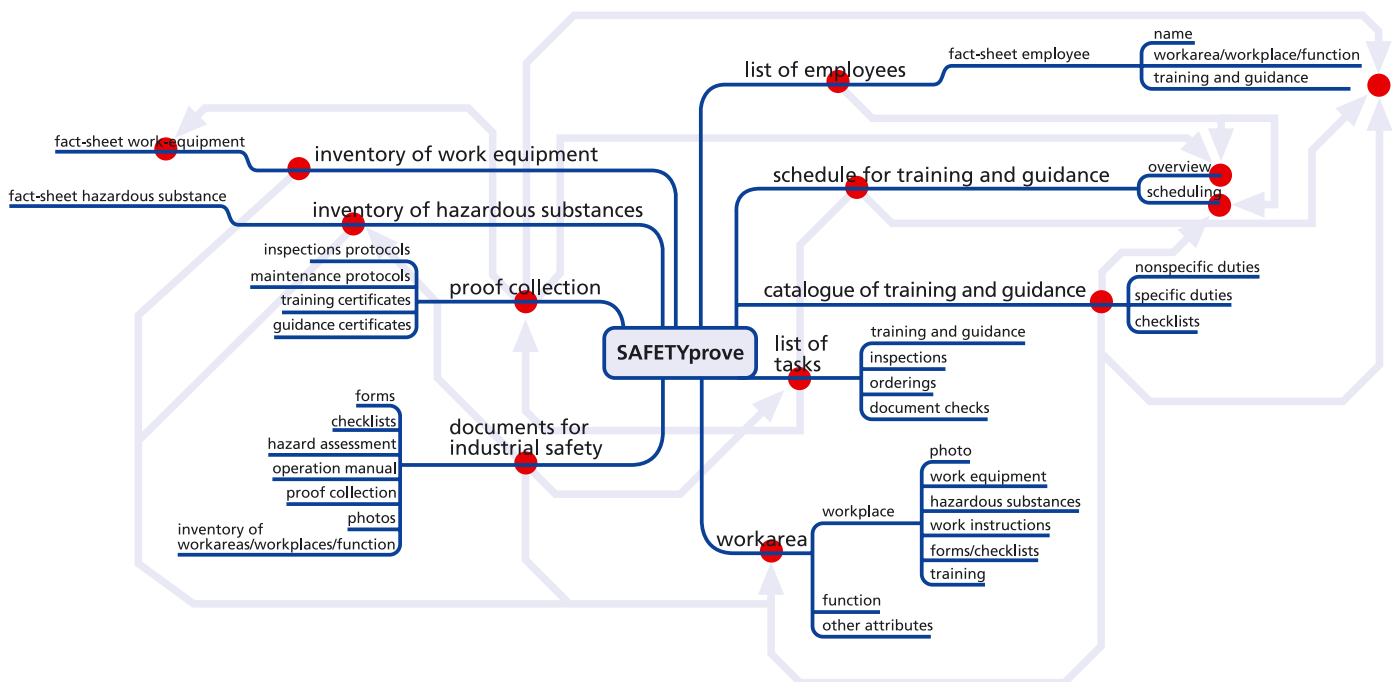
SAFETYprove

list of employees
fact-sheet employee
name
workarea/workplace/function
training and guidance

schedule for training and guidance
overview
scheduling

catalogue of training and guidance
nonspecific duties
specific duties
checklists

list of tasks
training and guidance
inspections
orderings
document checks

workarea
workplace
photo
work equipment
hazardous substances
work instructions
forms/checklists
training
function
other attributes

inventory of work equipment
fact-sheet work-equipment

inventory of hazardous substances
fact-sheet hazardous substance

proof collection
inspections protocols
maintenance protocols
training certificates
guidance certificates

documents for industrial safety
forms
checklists
hazard assessment
operation manual
proof collection
photos
inventory of workareas/workplaces/function